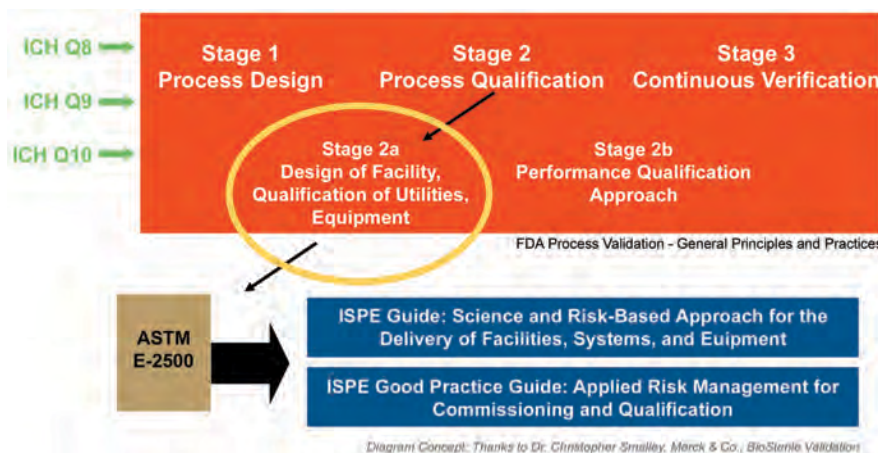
ICH Q8

ICH Q9

ICH Q10

Stage 1
Process Design

Stage 2
Process Qualification

Stage 3
Continuous Verification

Stage 2a
Design of Facility, Qualification of Utilities, Equipment

Stage 2b
Performance Qualification Approach

FDA Process Validation - General Principles and Practices

ASTM E-2500

ISPE Guide: Science and Risk-Based Approach for the Delivery of Facilities, Systems, and Euipment

ISPE Good Practice Guide: Applied Risk Management for Commissioning and Qualification

Diagram Concept: Thanks to Dr. Christopher Smalley, Merck & Co.; BioSterile Validation